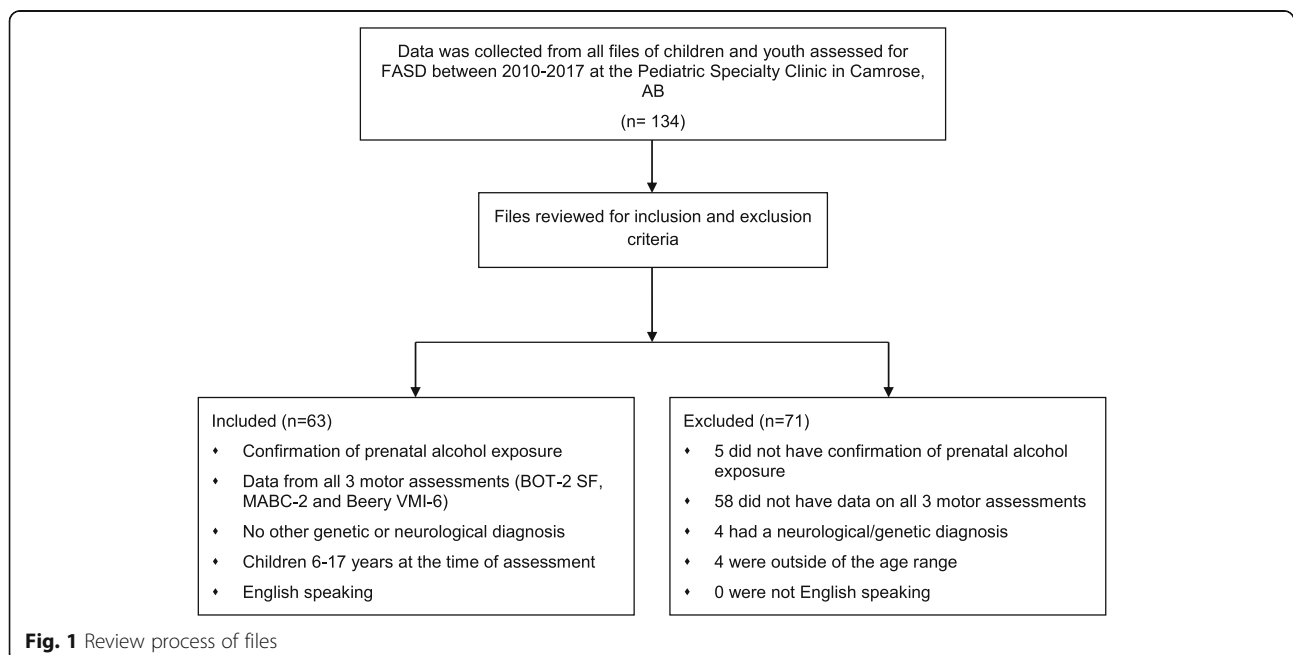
Data was collected from all files of children and youth assessed for FASD between 2010-2017 at the Pediatric Specialty Clinic in Camrose, AB

(n= 134)

Files reviewed for inclusion and exclusion criteria

Included (n=63)

- Confirmation of prenatal alcohol exposure
- Data from all 3 motor assessments (BOT-2 SF, MABC-2 and Beery VMI-6)
- No other genetic or neurological diagnosis
- Children 6-17 years at the time of assessment
- English speaking

Excluded (n=71)

- 5 did not have confirmation of prenatal alcohol exposure
- 58 did not have data on all 3 motor assessments
- 4 had a neurological/genetic diagnosis
- 4 were outside of the age range
- 0 were not English speaking

Fig. 1 Review process of files